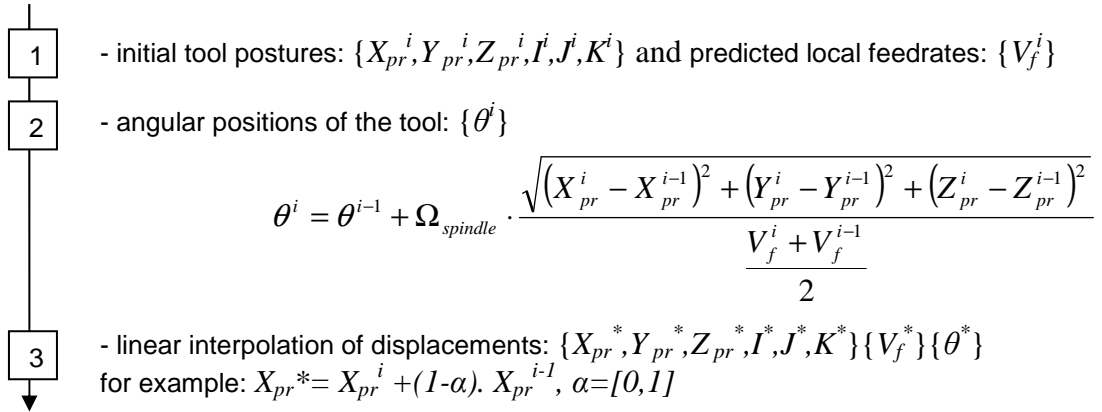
1

- initial tool postures: $\{X_{pr}{}^{i}, Y_{pr}{}^{i}, Z_{pr}{}^{i}, I^{i}, J^{i}, K^{i}\}$ and predicted local feedrates: $\{V_f^{i}\}$

2

- angular positions of the tool: $\{\theta^{i}\}$

$\theta^{i} = \theta^{i-1} + \Omega_{spindle} \cdot \frac{\sqrt{\left(X_{pr}^{i} - X_{pr}^{i-1}\right)^2 + \left(Y_{pr}^{i} - Y_{pr}^{i-1}\right)^2 + \left(Z_{pr}^{i} - Z_{pr}^{i-1}\right)^2}}{\frac{V_f^{i} + V_f^{i-1}}{2}}$

3

- linear interpolation of displacements: $\{X_{pr}{}^{*}, Y_{pr}{}^{*}, Z_{pr}{}^{*}, I^{*}, J^{*}, K^{*}\}\{V_f^{*}\}\{\theta^{*}\}$
for example: $X_{pr}{*}= X_{pr}{}^{i} +(1-\alpha).\ X_{pr}{}^{i-1},\ \alpha=[0,1]$